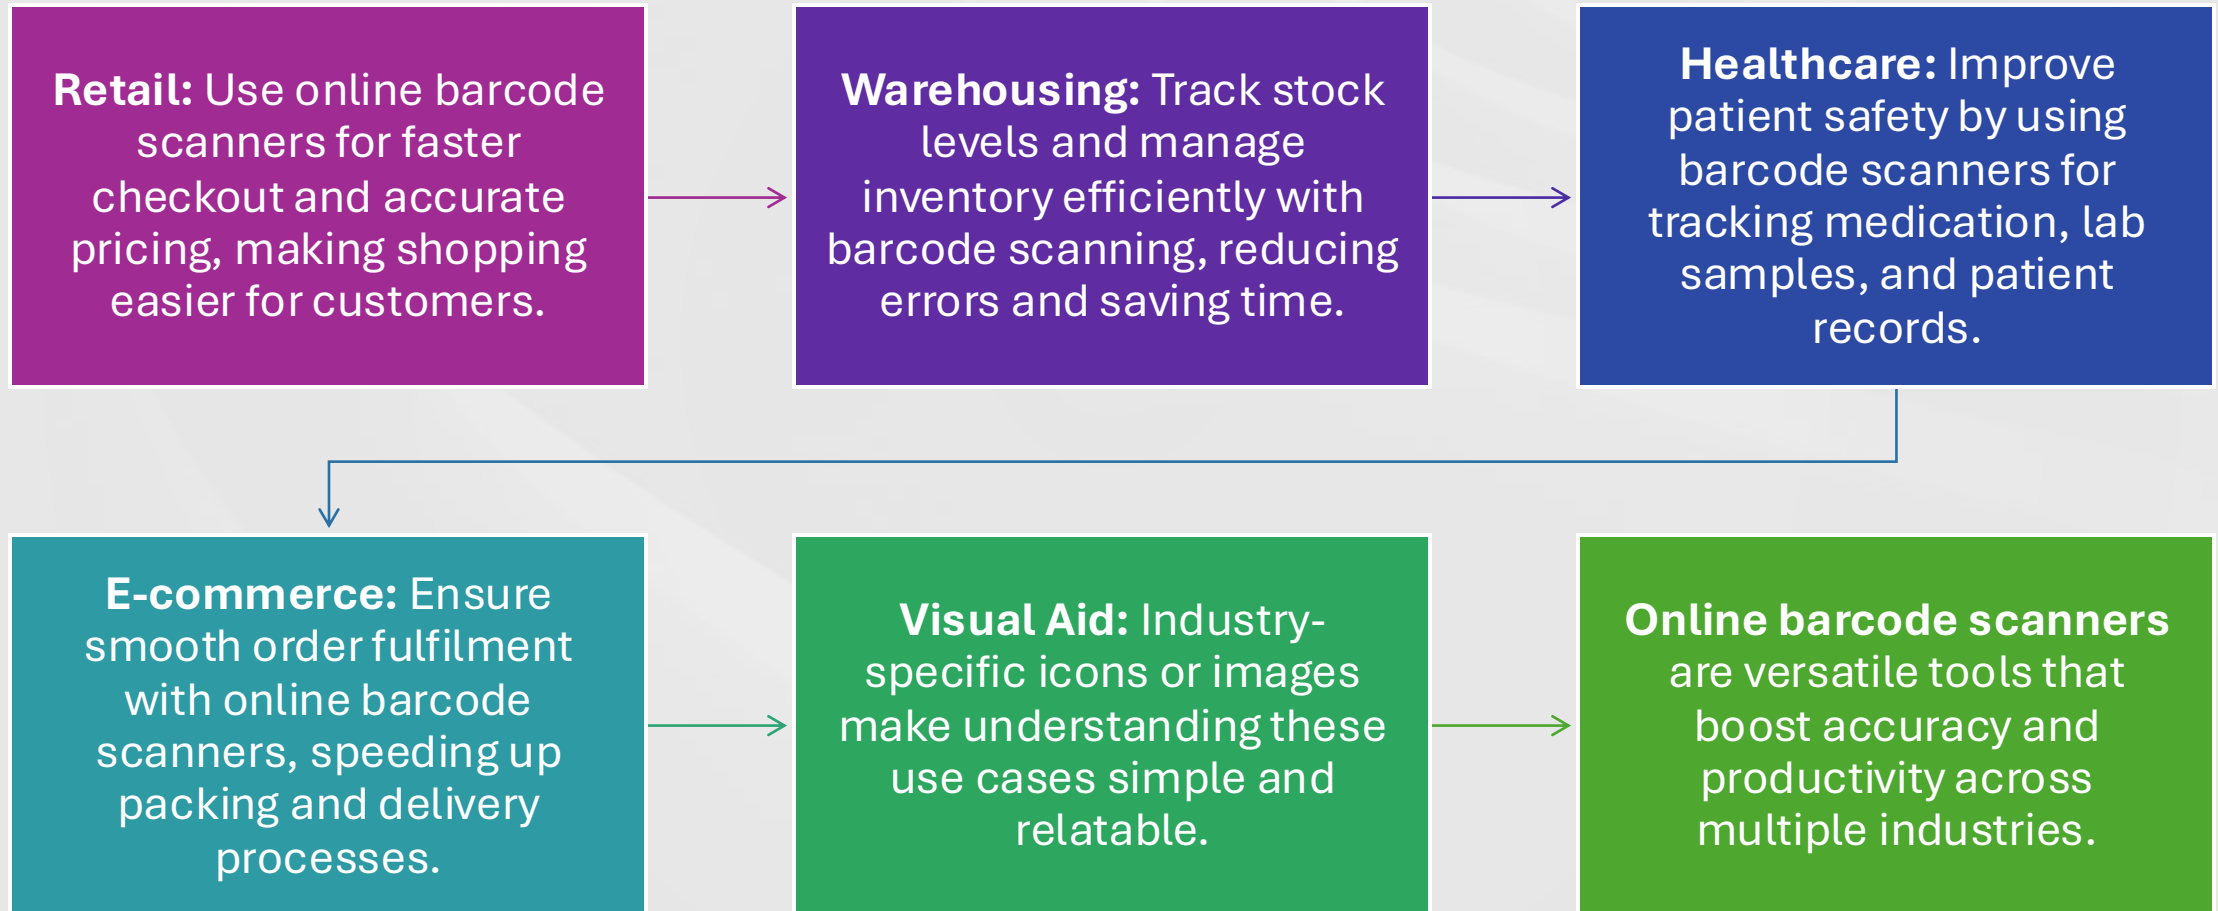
**Retail:** Use online barcode scanners for faster checkout and accurate pricing, making shopping easier for customers.

**Warehousing:** Track stock levels and manage inventory efficiently with barcode scanning, reducing errors and saving time.

**Healthcare:** Improve patient safety by using barcode scanners for tracking medication, lab samples, and patient records.

**E-commerce:** Ensure smooth order fulfilment with online barcode scanners, speeding up packing and delivery processes.

**Visual Aid:** Industry-specific icons or images make understanding these use cases simple and relatable.

**Online barcode scanners** are versatile tools that boost accuracy and productivity across multiple industries.